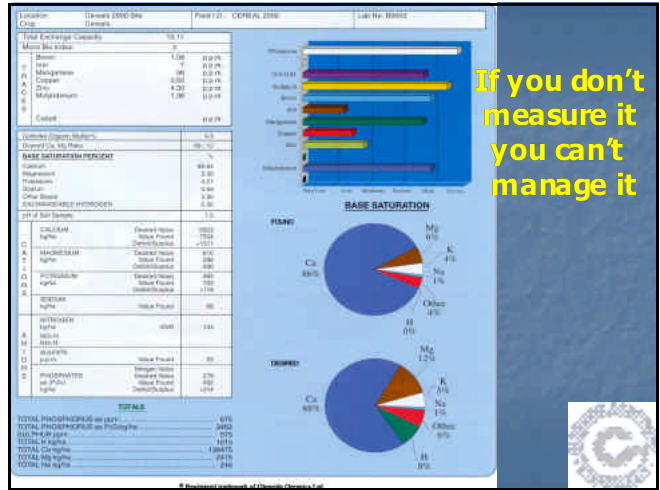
Location: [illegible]
Crop: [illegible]
Field I.D.: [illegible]
Lab No: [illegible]

Total Exchange Capacity 10.11
Micro Bio Index

T R A C E
Boron 1.08 ppm
Iron 7 ppm
Manganese 98 ppm
Copper 0.50 ppm
Zinc 4.30 ppm
Molybdenum 1.36 ppm
Cobalt ppm

BASE SATURATION PERCENT
Calcium 69.40
Magnesium 5.80
Potassium 4.01
Sodium 0.90
Other Bases 5.30
EXCHANGEABLE HYDROGEN 5.80

C A T I O N S
CALCIUM kg/ha Desired Value / Value Found / Deficit/Surplus
MAGNESIUM kg/ha Desired Value / Value Found / Deficit/Surplus
POTASSIUM kg/ha Desired Value / Value Found / Deficit/Surplus
SODIUM kg/ha Value Found

A N I O N S
NITROGEN kg/ha
SULFATE ppm
PHOSPHATES

TOTALS
TOTAL PHOSPHORUS
TOTAL PHOSPHORUS
SULPHUR
TOTAL K kg/ha
TOTAL Ca kg/ha
TOTAL Mg kg/ha
TOTAL Na kg/ha

BASE SATURATION

FOUND
Ca 69%
Mg 6%
K 4%
Na 1%
Other 4%
H 6%

DESIRED
Ca 68%
Mg 12%
K 5%
Na 1%
Other 6%
H 8%

If you don't measure it you can't manage it